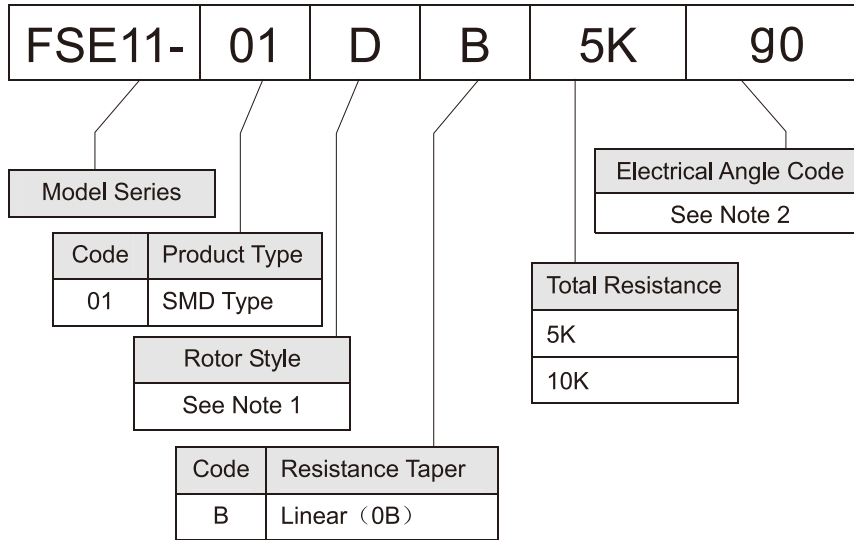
| FSE11- | 01 | D | B | 5K | 90 |
|---|---|---|---|---|---|

Model Series

| Code | Product Type |
|---|---|
| 01 | SMD Type |

| Rotor Style |
|---|
| See Note 1 |

| Code | Resistance Taper |
|---|---|
| B | Linear（0B） |

| Total Resistance |
|---|
| 5K |
| 10K |

| Electrical Angle Code |
|---|
| See Note 2 |